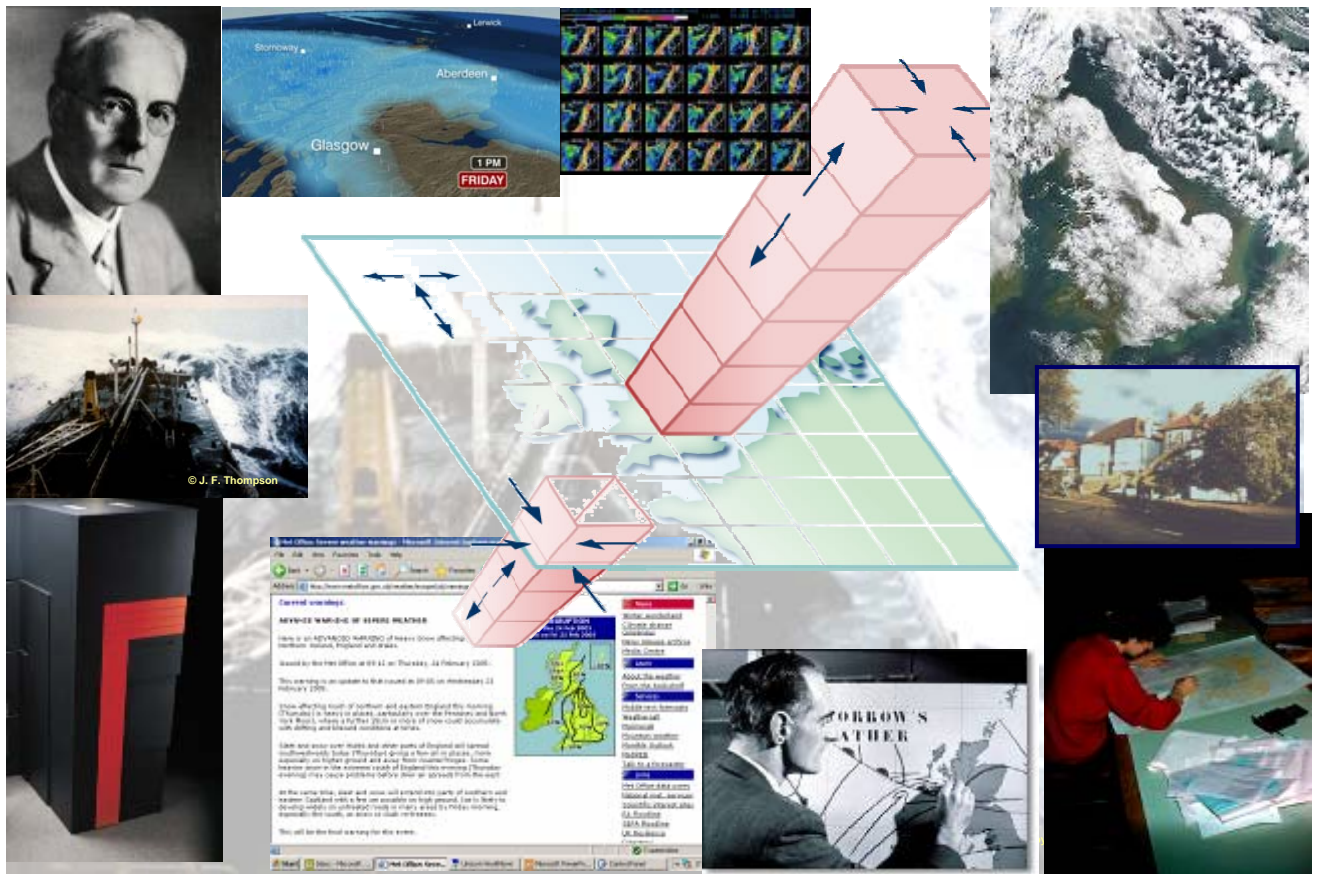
Lerwick
Stornoway
Aberdeen
Glasgow
1 PM
FRIDAY

© J. F. Thompson

Met Office: Severe weather warnings - Microsoft Internet Explorer
Current warnings:
ADVANCED WARNING OF SEVERE WEATHER
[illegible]

News
Services
Jobs

ORROW'S
ATHER